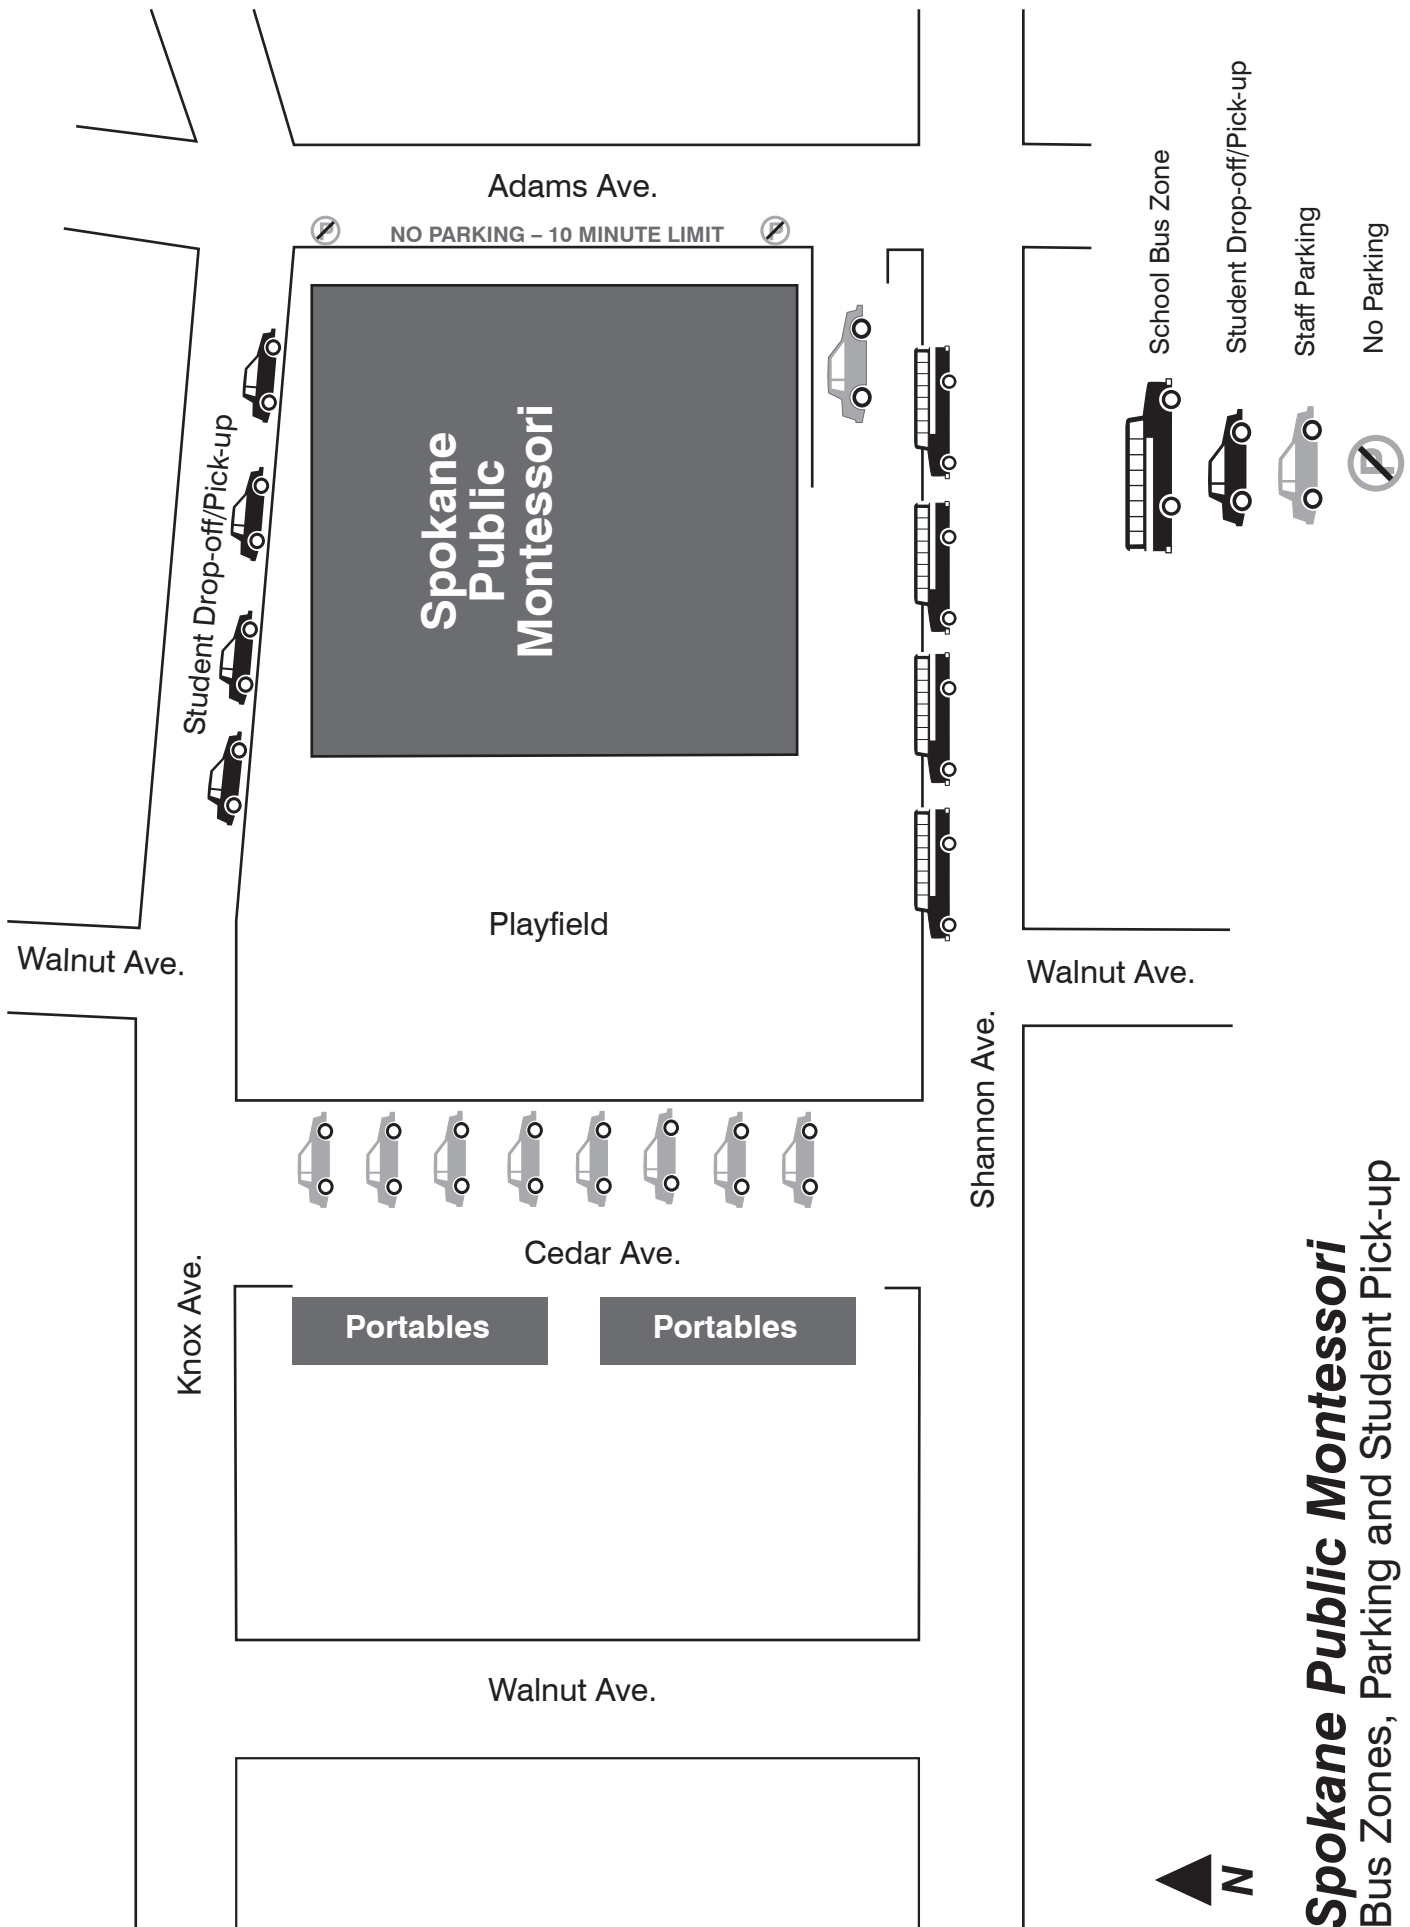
Spokane Public Montessori
Bus Zones, Parking and Student Pick-up

N

School Bus Zone
Student Drop-off/Pick-up
Staff Parking
No Parking

Adams Ave.

NO PARKING – 10 MINUTE LIMIT

Student Drop-off/Pick-up

Spokane Public Montessori

Playfield

Walnut Ave.

Walnut Ave.

Shannon Ave.

Cedar Ave.

Knox Ave.

Portables

Portables

Walnut Ave.